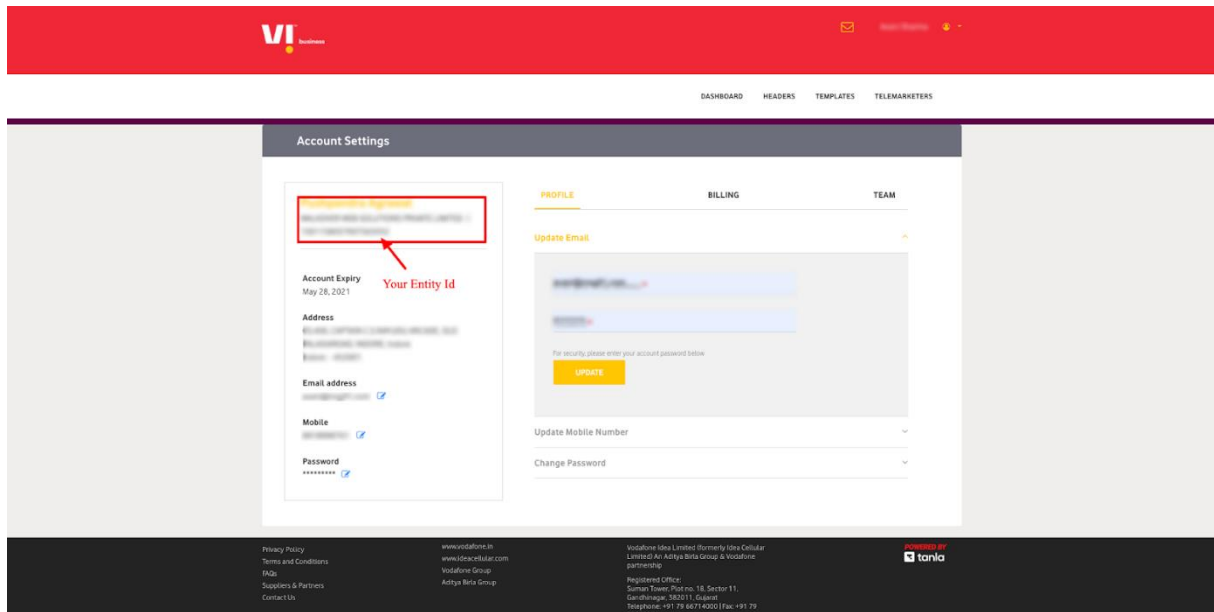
VI business

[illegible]

DASHBOARD HEADERS TEMPLATES TELEMARKETERS

Account Settings

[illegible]

Your Entity Id

Account Expiry
May 28, 2021

Address
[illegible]

Email address
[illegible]

Mobile
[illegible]

Password
**********

PROFILE BILLING TEAM

Update Email

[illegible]

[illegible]

For security, please enter your account password below

UPDATE

Update Mobile Number

Change Password

Privacy Policy
Terms and Conditions
FAQs
Suppliers & Partners
Contact Us

www.vodafone.in
www.ideacellular.com
Vodafone Group
Aditya Birla Group

Vodafone Idea Limited (formerly Idea Cellular Limited) An Aditya Birla Group & Vodafone partnership

Registered Office:
Suman Tower, Plot no. 18, Sector 11, Gandhinagar, 382011, Gujarat
Telephone: +91 79 66714000 | Fax: +91 79

POWERED BY
tanla